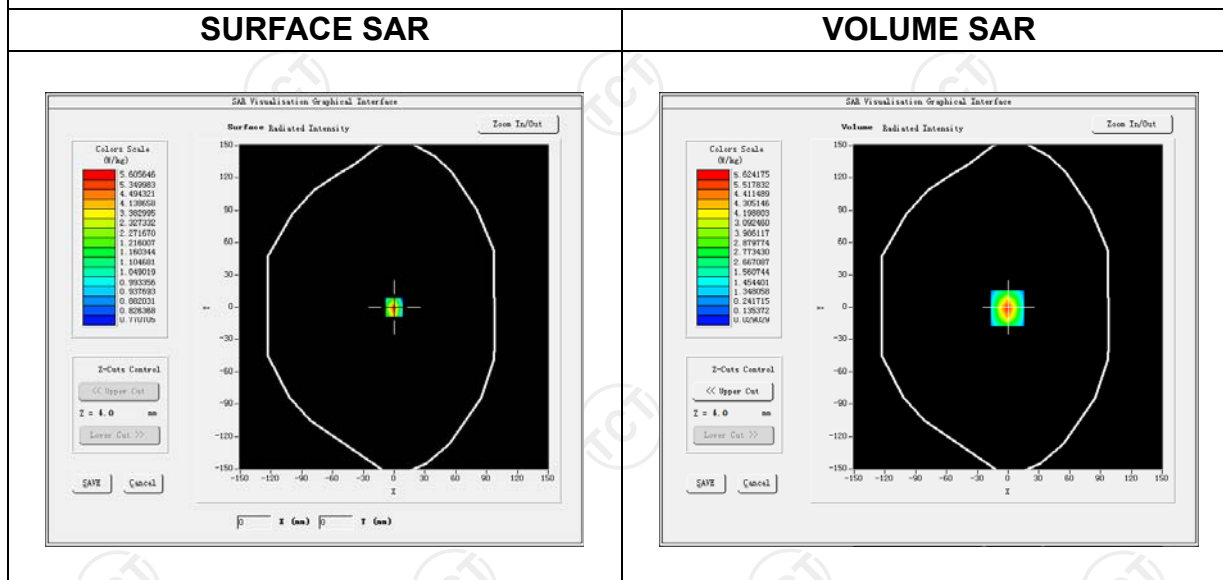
| SURFACE SAR | VOLUME SAR |
|---|---|
| SAR Visualisation Graphical Interface<br>Surface Radiated Intensity<br>Zoom In/Out<br>Colors Scale (W/kg)<br>5.605646<br>5.349983<br>4.494321<br>4.138658<br>3.382995<br>2.327332<br>2.271670<br>1.216007<br>1.160344<br>1.104681<br>1.049019<br>0.993356<br>0.937693<br>0.882031<br>0.826368<br>0.770705<br>Z-Cuts Control<br><< Upper Cut<br>Z = 4.0 mm<br>Lower Cut >><br>SAVE<br>Cancel<br>150 120 90 60 30 0 -30 -60 -90 -120 -150<br>-150 -120 -90 -60 -30 0 30 60 90 120 150<br>X<br>0 X (mm) 0 Y (mm) | SAR Visualisation Graphical Interface<br>Volume Radiated Intensity<br>Zoom In/Out<br>Colors Scale (W/kg)<br>5.624175<br>5.517832<br>4.411489<br>4.305146<br>4.198803<br>3.092460<br>3.986117<br>2.879774<br>2.773430<br>2.667087<br>1.560744<br>1.454401<br>1.348058<br>0.241715<br>0.135372<br>0.029029<br>Z-Cuts Control<br><< Upper Cut<br>Z = 4.0 mm<br>Lower Cut >><br>SAVE<br>Cancel<br>150 120 90 60 30 0 -30 -60 -90 -120 -150<br>-150 -120 -90 -60 -30 0 30 60 90 120 150<br>X |